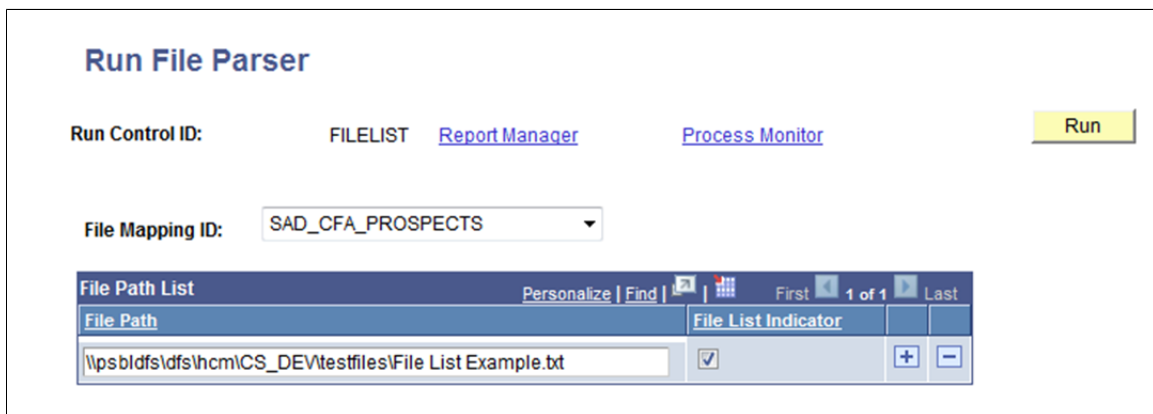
Run File Parser

Run Control ID: FILELIST Report Manager Process Monitor Run

File Mapping ID: SAD_CFA_PROSPECTS

File Path List Personalize | Find | | First 1 of 1 Last

| File Path | File List Indicator | | |
|---|---|---|---|
| \\psbldfs\dfs\hcm\CS_DEV\testfiles\File List Example.txt | ☑ | + | − |